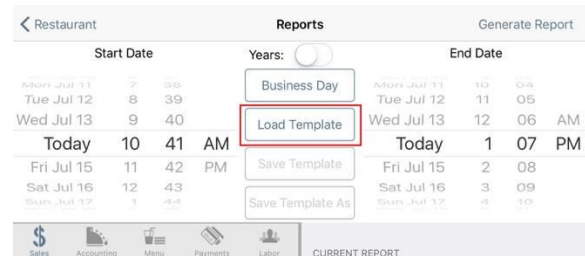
Restaurant

Reports

Generate Report

Start Date

Years:

End Date

Mon Jul 11 7 38
Tue Jul 12 8 39
Wed Jul 13 9 40
Today 10 41 AM
Fri Jul 15 11 42 PM
Sat Jul 16 12 43
Sun Jul 17 1 44

Business Day

Load Template

Save Template

Save Template As

Mon Jul 11 10 04
Tue Jul 12 11 05
Wed Jul 13 12 06 AM
Today 1 07 PM
Fri Jul 15 2 08
Sat Jul 16 3 09
Sun Jul 17 4 10

Sales Accounting Menu Payments Labor

CURRENT REPORT